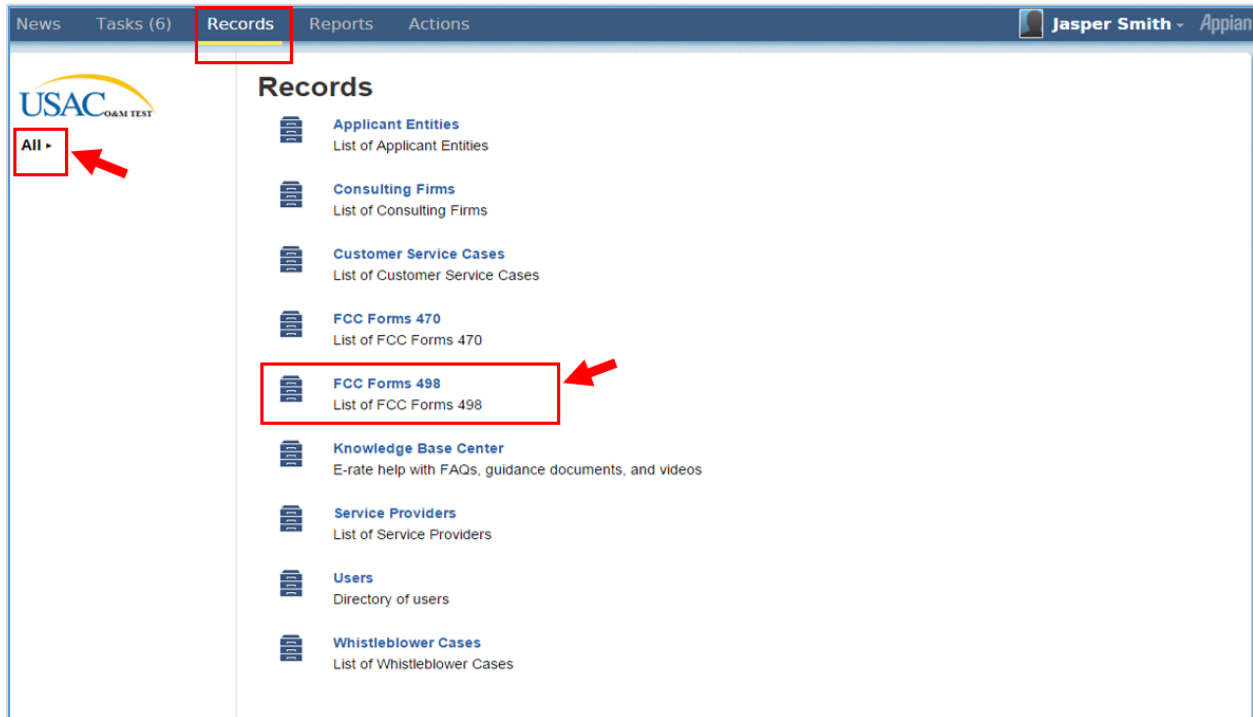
News Tasks (6) Records Reports Actions Jasper Smith Appian

USAC O&M TEST

All ▸

Records

Applicant Entities
List of Applicant Entities

Consulting Firms
List of Consulting Firms

Customer Service Cases
List of Customer Service Cases

FCC Forms 470
List of FCC Forms 470

FCC Forms 498
List of FCC Forms 498

Knowledge Base Center
E-rate help with FAQs, guidance documents, and videos

Service Providers
List of Service Providers

Users
Directory of users

Whistleblower Cases
List of Whistleblower Cases